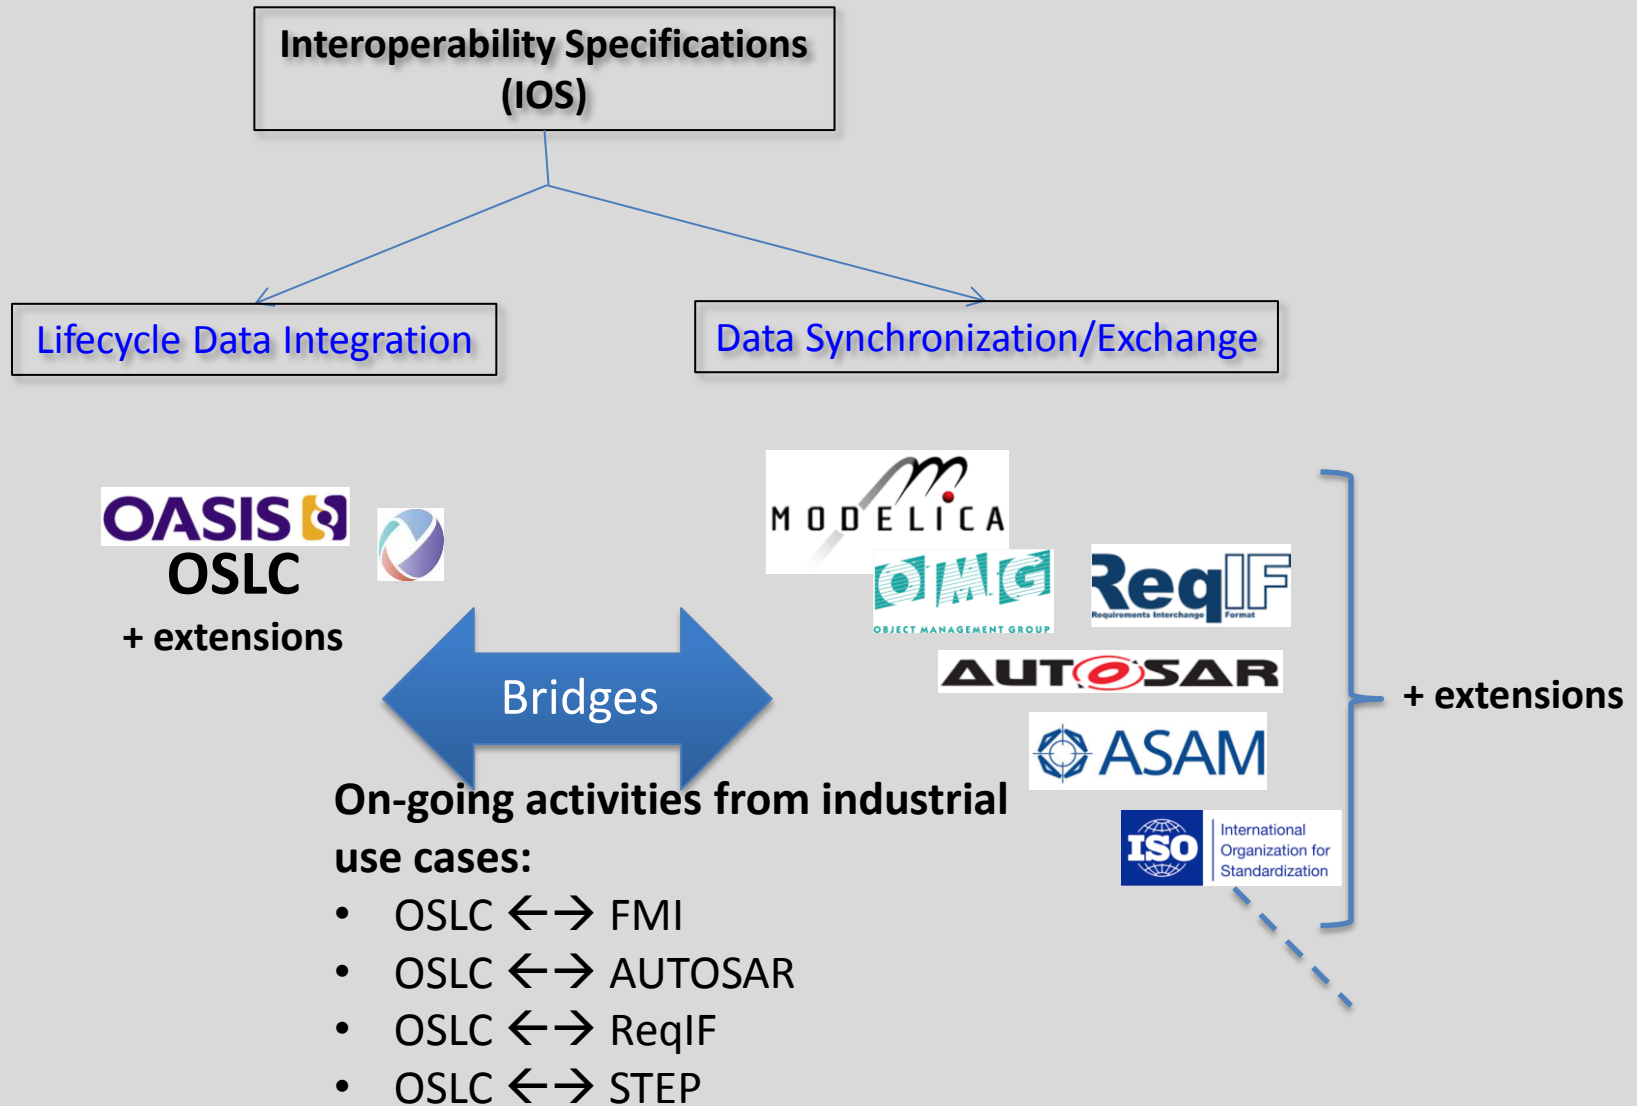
Interoperability Specifications (IOS)

Lifecycle Data Integration

Data Synchronization/Exchange

OASIS

OSLC

+ extensions

MODELICA

OMG
OBJECT MANAGEMENT GROUP

ReqIF
Requirements Interchange Format

AUTOSAR

ASAM

ISO
International Organization for Standardization

+ extensions

Bridges

On-going activities from industrial use cases:

- OSLC $\leftarrow\rightarrow$ FMI
- OSLC $\leftarrow\rightarrow$ AUTOSAR
- OSLC $\leftarrow\rightarrow$ ReqIF
- OSLC $\leftarrow\rightarrow$ STEP